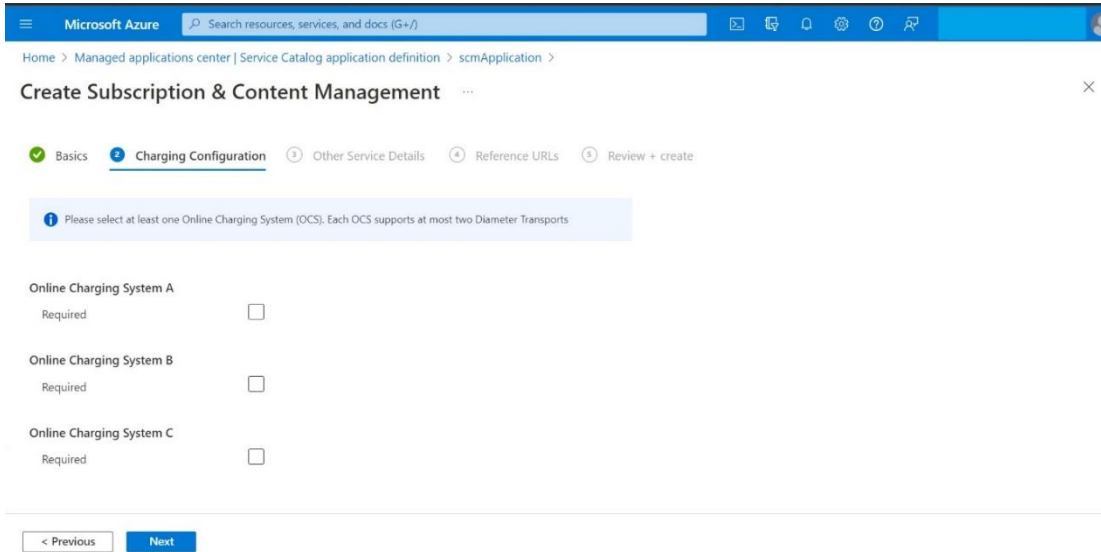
Microsoft Azure

Search resources, services, and docs (G+/)

Home > Managed applications center | Service Catalog application definition > scmApplication >

Create Subscription & Content Management ...

Basics

2 Charging Configuration

3 Other Service Details

4 Reference URLs

5 Review + create

Please select at least one Online Charging System (OCS). Each OCS supports at most two Diameter Transports

Online Charging System A

Required

Online Charging System B

Required

Online Charging System C

Required

< Previous

Next